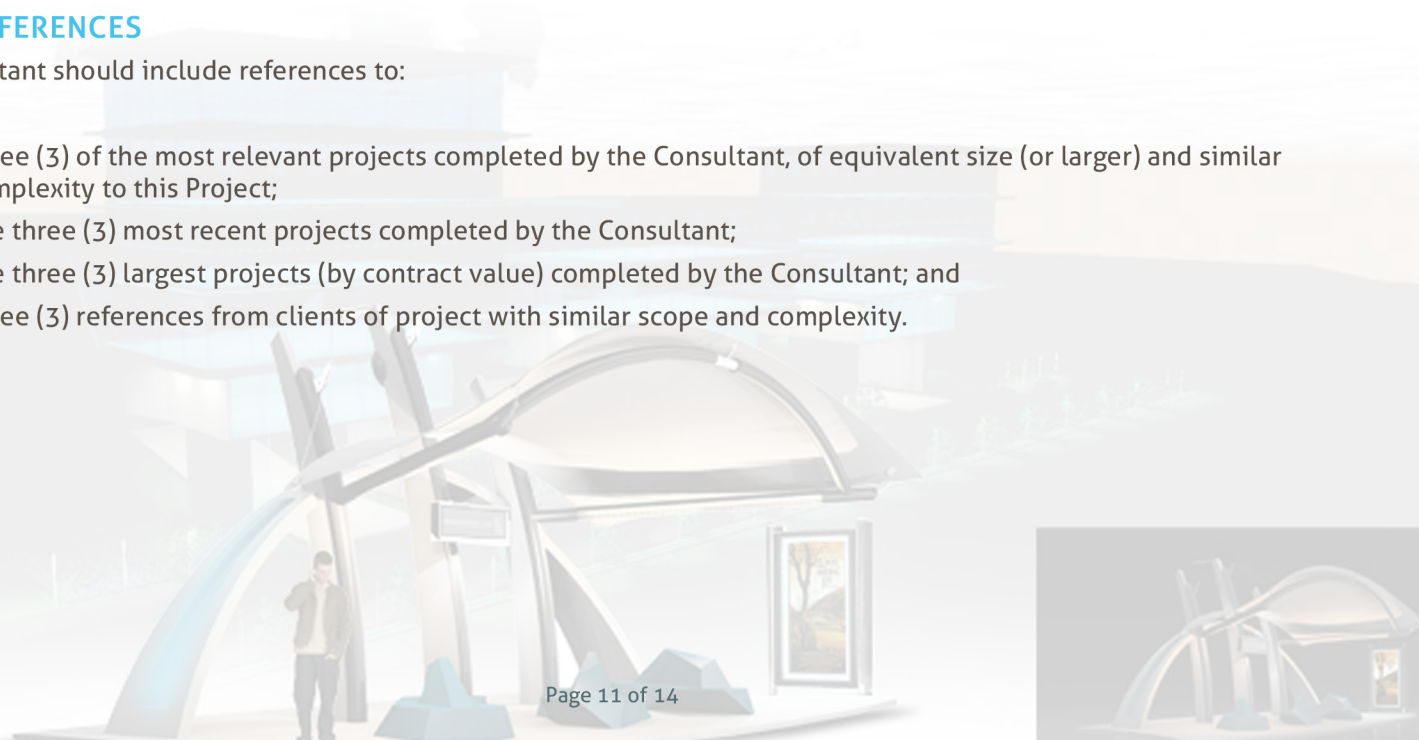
FERENCES

tant should include references to:

ee (3) of the most relevant projects completed by the Consultant, of equivalent size (or larger) and similar mplexity to this Project;

e three (3) most recent projects completed by the Consultant;

e three (3) largest projects (by contract value) completed by the Consultant; and

ee (3) references from clients of project with similar scope and complexity.

Page 11 of 14